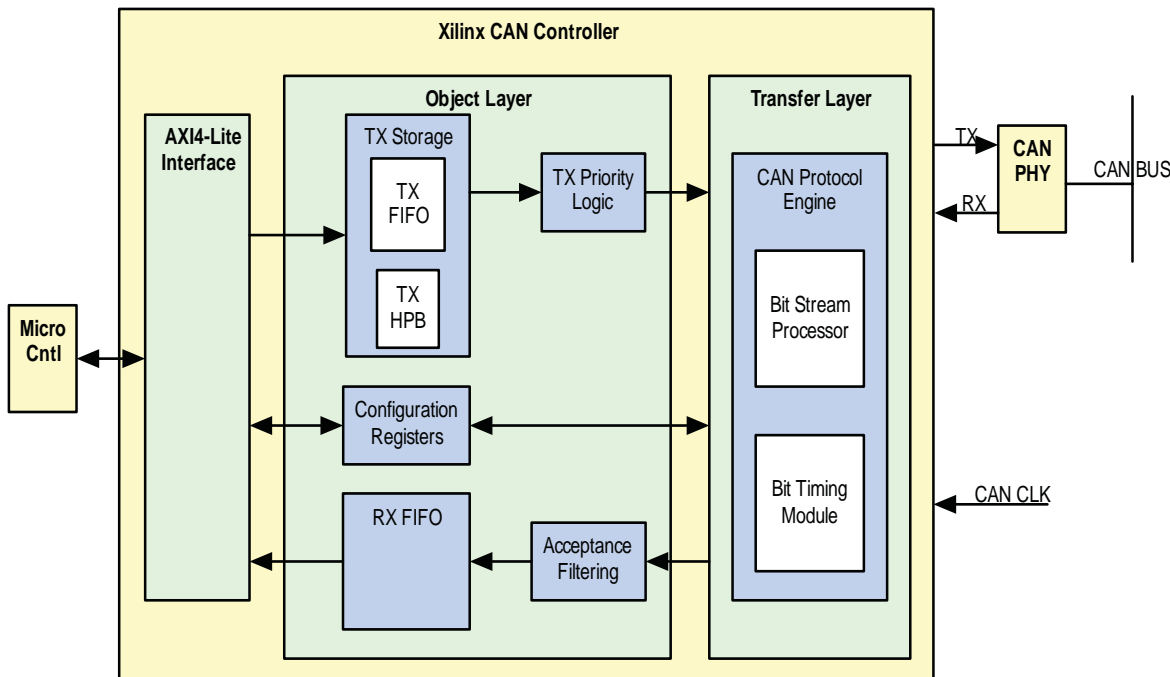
Xilinx CAN Controller

Object Layer

Transfer Layer

AXI4-Lite Interface

TX Storage

TX FIFO

TX HPB

TX Priority Logic

CAN Protocol Engine

Bit Stream Processor

Bit Timing Module

TX

RX

CAN PHY

CAN BUS

Micro Cntl

Configuration Registers

RX FIFO

Acceptance Filtering

CAN CLK